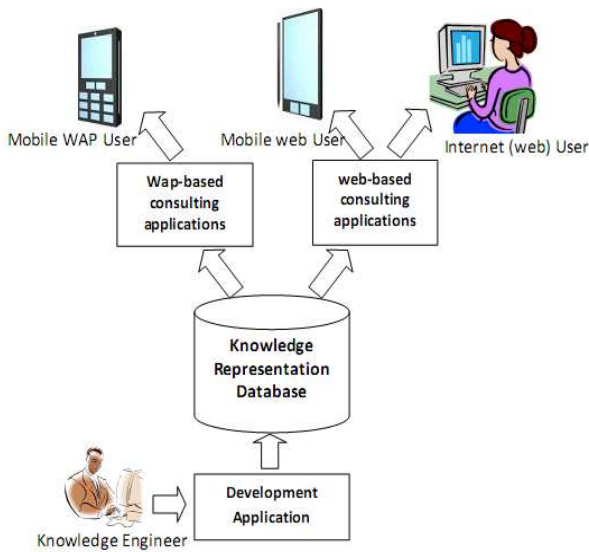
Mobile WAP User

Mobile web User

Internet (web) User

Wap-based consulting applications

web-based consulting applications

Knowledge Representation Database

Development Application

Knowledge Engineer